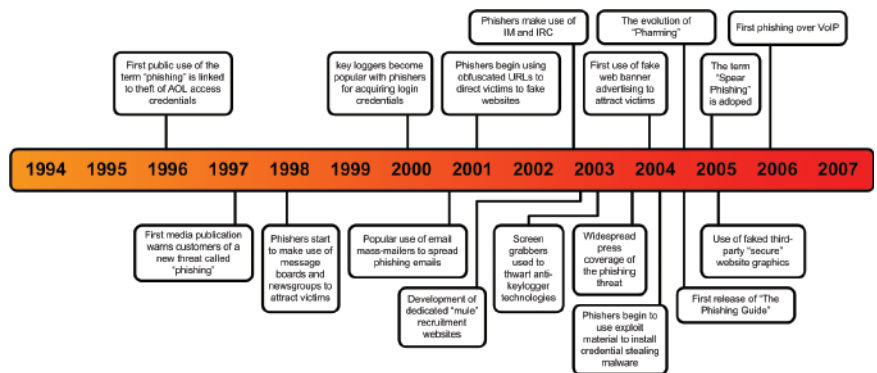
Phishers make use of IM and IRC

The evolution of "Pharming"

First phishing over VoIP

First public use of the term "phishing" is linked to theft of AOL access credentials

key loggers become popular with phishers for acquiring login credentials

Phishers begin using obfuscated URLs to direct victims to fake websites

First use of fake web banner advertising to attract victims

The term "Spear Phishing" is adoped

1994 1995 1996 1997 1998 1999 2000 2001 2002 2003 2004 2005 2006 2007

First media publication warns customers of a new threat called "phishing"

Phishers start to make use of message boards and newsgroups to attract victims

Popular use of email mass-mailers to spread phishing emails

Development of dedicated "mule" recruitment websites

Screen grabbers used to thwart anti-keylogger technologies

Widespread press coverage of the phishing threat

Phishers begin to use exploit material to install credential stealing malware

Use of faked third-party "secure" website graphics

First release of "The Phishing Guide"